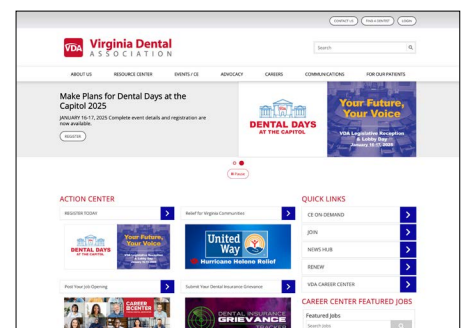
CONTACT US FIND A DENTIST LOGIN

VDA Virginia Dental ASSOCIATION

Search

ABOUT US RESOURCE CENTER EVENTS / CE ADVOCACY CAREERS COMMUNICATIONS FOR OUR PATIENTS

Make Plans for Dental Days at the Capitol 2025

JANUARY 16-17, 2025 Complete event details and registration are now available.

REGISTER

DENTAL DAYS AT THE CAPITOL

Your Future, Your Voice

VDA Legislative Reception & Lobby Day January 16-17, 2025

Pause

ACTION CENTER

REGISTER TODAY

DENTAL DAYS AT THE CAPITOL

Your Future, Your Voice

Relief for Virginia Communities

United Way

Hurricane Helene Relief

Post Your Job Opening

CAREER CENTER

Submit Your Dental Insurance Grievance

DENTAL INSURANCE GRIEVANCE

QUICK LINKS

CE ON DEMAND

JOIN

NEWS HUB

RENEW

VDA CAREER CENTER

CAREER CENTER FEATURED JOBS

Featured Jobs

Search Jobs